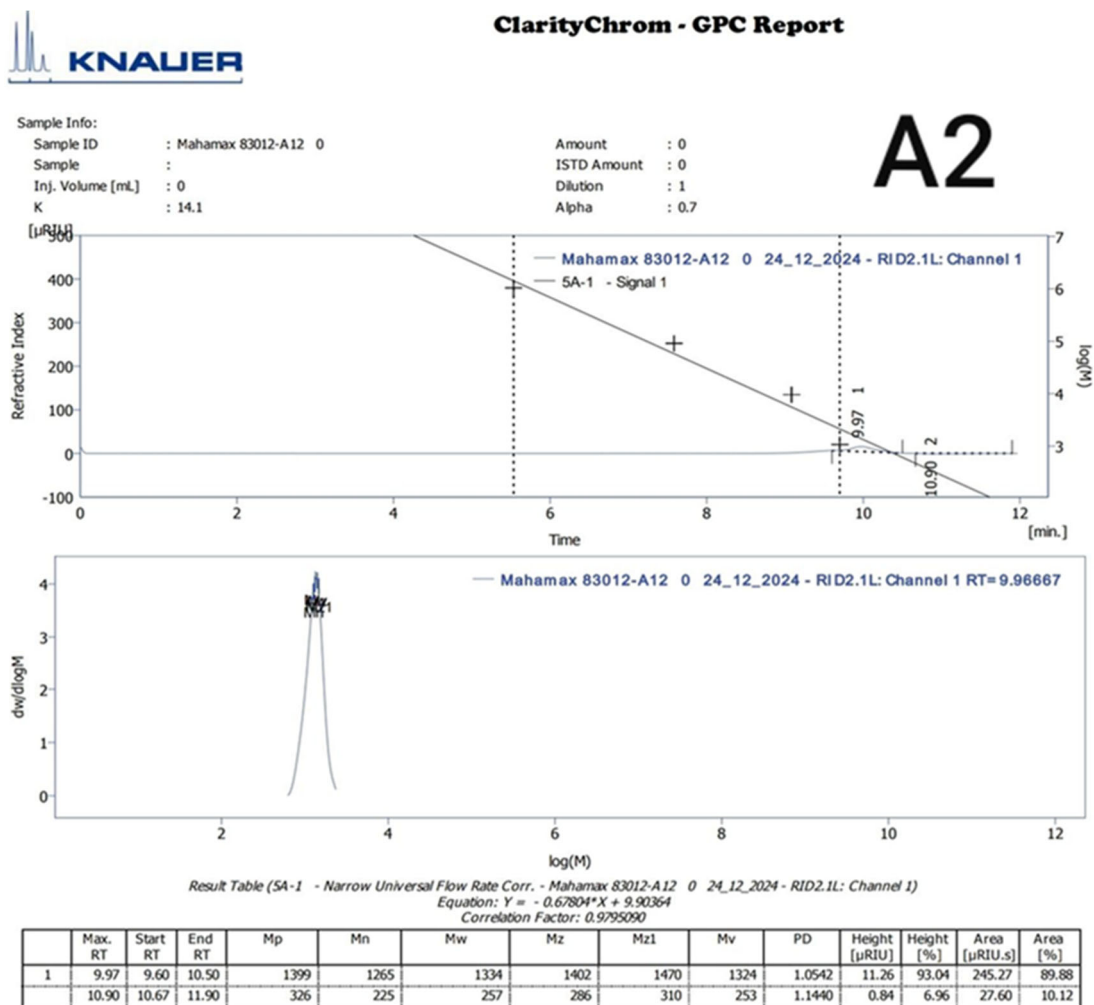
KNAUER

ClarityChrom - GPC Report

Sample Info:
Sample ID : Mahamax 83012-A12 0
Sample :
Inj. Volume [mL] : 0
K : 14.1

Amount : 0
ISTD Amount : 0
Dilution : 1
Alpha : 0.7

A2

[µRIU]
300
400
300
200
100
0
-100
Refractive Index

Mahamax 83012-A12 0 24_12_2024 - RID2.1L: Channel 1
5A-1 - Signal 1

9.97 1
10.90 2

7
6
5
4
3
log(M)

0 2 4 6 8 10 12
Time
[min.]

Mahamax 83012-A12 0 24_12_2024 - RID2.1L: Channel 1 RT=9.96667

4
3
2
1
0
dw/dlogM

2 4 6 8 10 12
log(M)

Result Table (5A-1 - Narrow Universal Flow Rate Corr. - Mahamax 83012-A12 0 24_12_2024 - RID2.1L: Channel 1)
Equation: Y = - 0.67804*X + 9.90364
Correlation Factor: 0.9795090

| | Max. RT | Start RT | End RT | Mp | Mn | Mw | Mz | Mz1 | Mv | PD | Height [µRIU] | Height [%] | Area [µRIU.s] | Area [%] |
|---|---|---|---|---|---|---|---|---|---|---|---|---|---|---|
| 1 | 9.97 | 9.60 | 10.50 | 1399 | 1265 | 1334 | 1402 | 1470 | 1324 | 1.0542 | 11.26 | 93.04 | 245.27 | 89.88 |
| | 10.90 | 10.67 | 11.90 | 326 | 225 | 257 | 286 | 310 | 253 | 1.1440 | 0.84 | 6.96 | 27.60 | 10.12 |